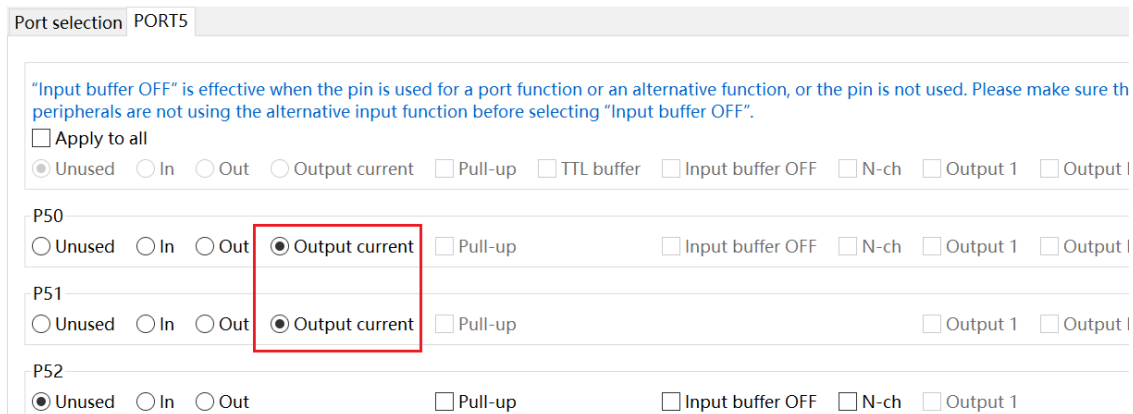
Port selection PORT5

"Input buffer OFF" is effective when the pin is used for a port function or an alternative function, or the pin is not used. Please make sure th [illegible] peripherals are not using the alternative input function before selecting "Input buffer OFF".

Apply to all

Unused In Out Output current Pull-up TTL buffer Input buffer OFF N-ch Output 1 Output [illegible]

P50

Unused In Out Output current Pull-up Input buffer OFF N-ch Output 1 Output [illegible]

P51

Unused In Out Output current Pull-up Output 1 Output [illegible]

P52

Unused In Out Pull-up Input buffer OFF N-ch Output 1